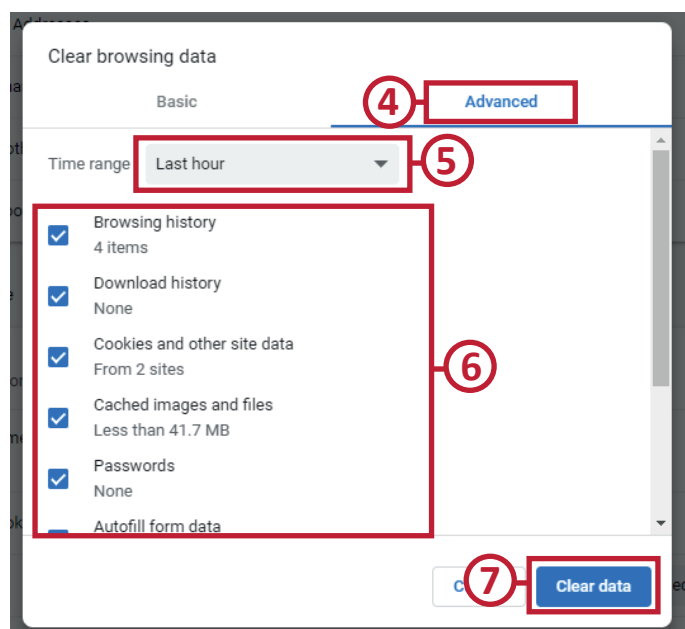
Clear browsing data

Basic

4

Advanced

Time range

Last hour

5

Browsing history
4 items

Download history
None

Cookies and other site data
From 2 sites

Cached images and files
Less than 41.7 MB

Passwords
None

Autofill form data

6

C

7

Clear data